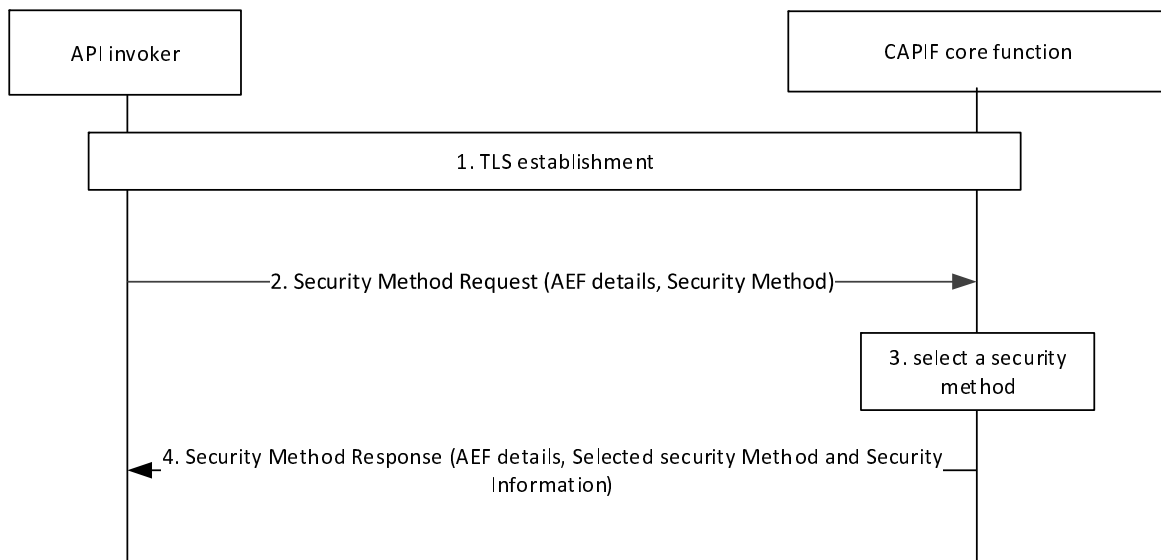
API invoker

CAPIF core function

1. TLS establishment

2. Security Method Request (AEF details, Security Method)

3. select a security method

4. Security Method Response (AEF details, Selected security Method and Security Information)